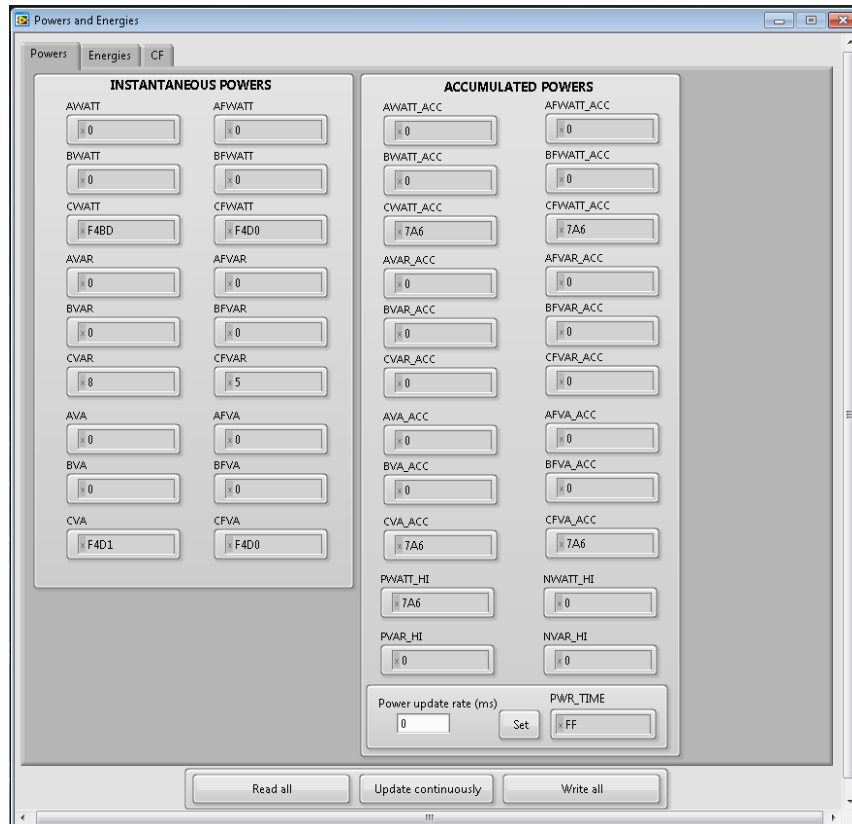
Powers and Energies

Powers | Energies | CF

INSTANTANEOUS POWERS

AWATT
x 0
AFWATT
x 0
BWATT
x 0
BFWATT
x 0
CWATT
x F4BD
CFWATT
x F4D0
AVAR
x 0
AFVAR
x 0
BVAR
x 0
BFVAR
x 0
CVAR
x 8
CFVAR
x 5
AVA
x 0
AFVA
x 0
BVA
x 0
BFVA
x 0
CVA
x F4D1
CFVA
x F4D0

ACCUMULATED POWERS

AWATT_ACC
x 0
AFWATT_ACC
x 0
BWATT_ACC
x 0
BFWATT_ACC
x 0
CWATT_ACC
x 7A6
CFWATT_ACC
x 7A6
AVAR_ACC
x 0
AFVAR_ACC
x 0
BVAR_ACC
x 0
BFVAR_ACC
x 0
CVAR_ACC
x 0
CFVAR_ACC
x 0
AVA_ACC
x 0
AFVA_ACC
x 0
BVA_ACC
x 0
BFVA_ACC
x 0
CVA_ACC
x 7A6
CFVA_ACC
x 7A6
PWATT_HI
x 7A6
NWATT_HI
x 0
PVAR_HI
x 0
NVAR_HI
x 0

Power update rate (ms)
0
Set
PWR_TIME
x FF

Read all | Update continuously | Write all